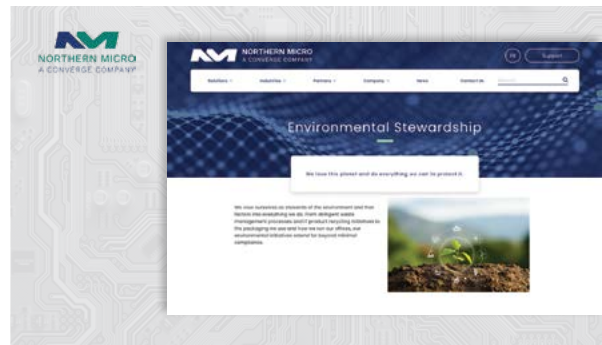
NORTHERN MICRO
A CONVERGE COMPANY

NORTHERN MICRO
A CONVERGE COMPANY

FR Support

Solutions Industries Partners Company News Contact Us Search

Environmental Stewardship

We love this planet and do everything we can to protect it.

We view ourselves as stewards of the environment and that factors into everything we do. From diligent waste management processes and IT product recycling initiatives to the packaging we use and how we run our offices, our environmental initiatives extend far beyond minimal compliance.